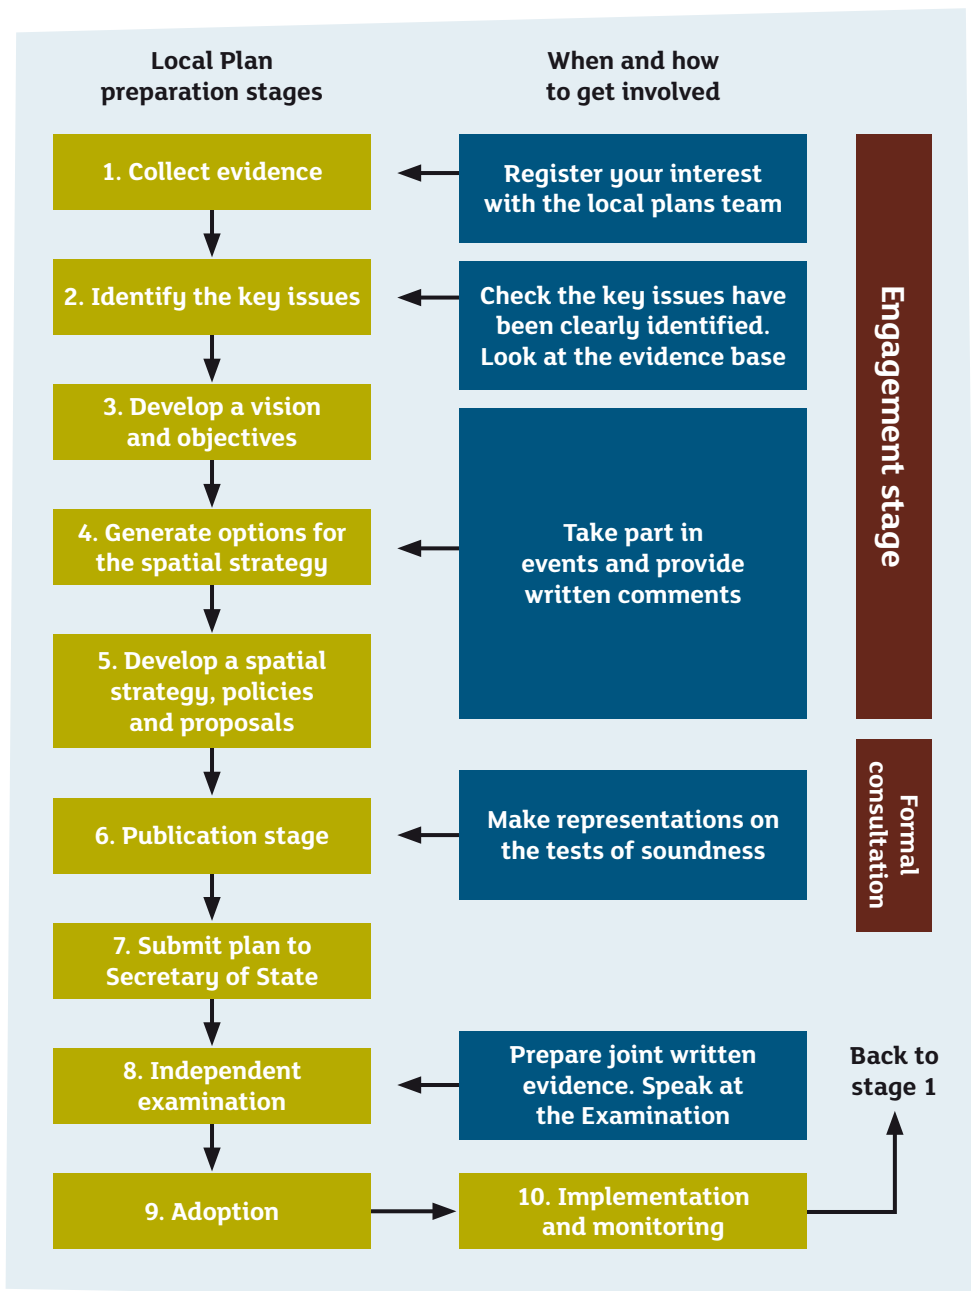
Local Plan preparation stages

When and how to get involved

1. Collect evidence

Register your interest with the local plans team

2. Identify the key issues

Check the key issues have been clearly identified. Look at the evidence base

3. Develop a vision and objectives

4. Generate options for the spatial strategy

Take part in events and provide written comments

5. Develop a spatial strategy, policies and proposals

Engagement stage

6. Publication stage

Make representations on the tests of soundness

Formal consultation

7. Submit plan to Secretary of State

8. Independent examination

Prepare joint written evidence. Speak at the Examination

Back to stage 1

9. Adoption

10. Implementation and monitoring